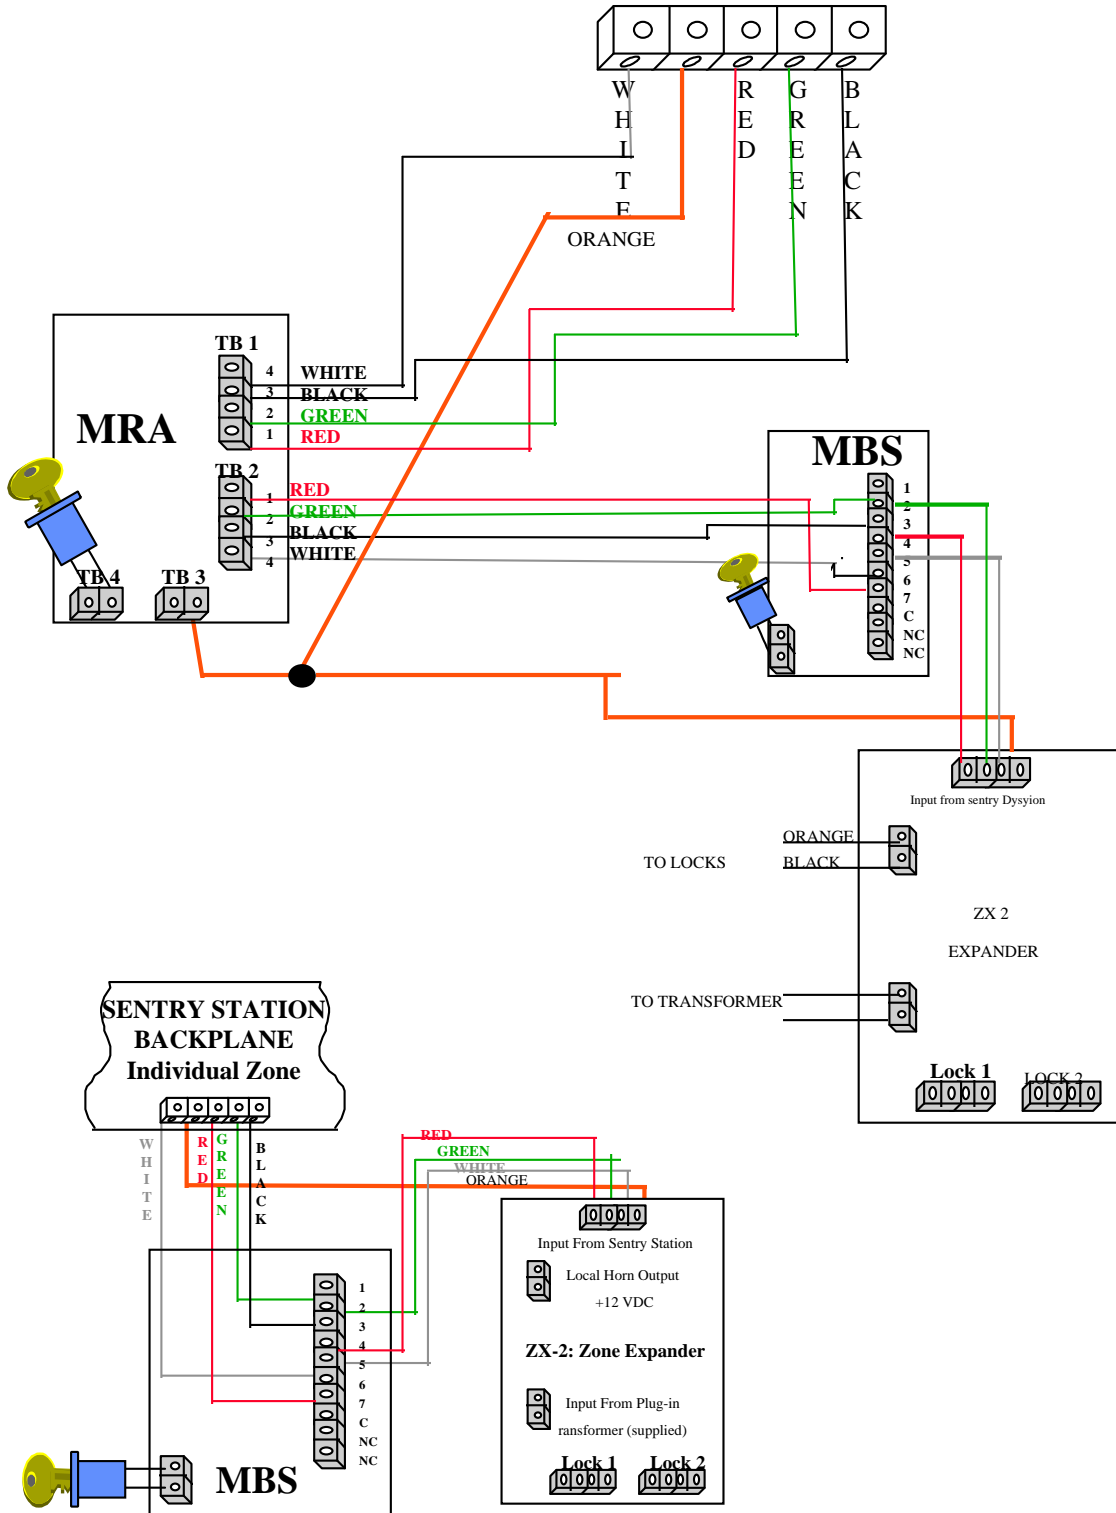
W H I T E

R E D

G R E E N

B L A C K

ORANGE

MRA

TB 1

4 WHITE
3 BLACK
2 GREEN
1 RED

TB 2

1 RED
2 GREEN
3 BLACK
4 WHITE

TB 4

TB 3

MBS

1
2
3
4
5
6
7
C
NC
NC

Input from sentry Dysyion

ORANGE
BLACK
TO LOCKS

ZX 2

EXPANDER

TO TRANSFORMER

Lock 1

LOCK 2

SENTRY STATION BACKPLANE Individual Zone

W H I T E

R E D

G R E E N

B L A C K

RED
GREEN
WHITE
ORANGE

Input From Sentry Station

Local Horn Output

+12 VDC

ZX-2: Zone Expander

Input From Plug-in

ransformer (supplied)

Lock 1

Lock 2

1
2
3
4
5
6
7
C
NC
NC

MBS